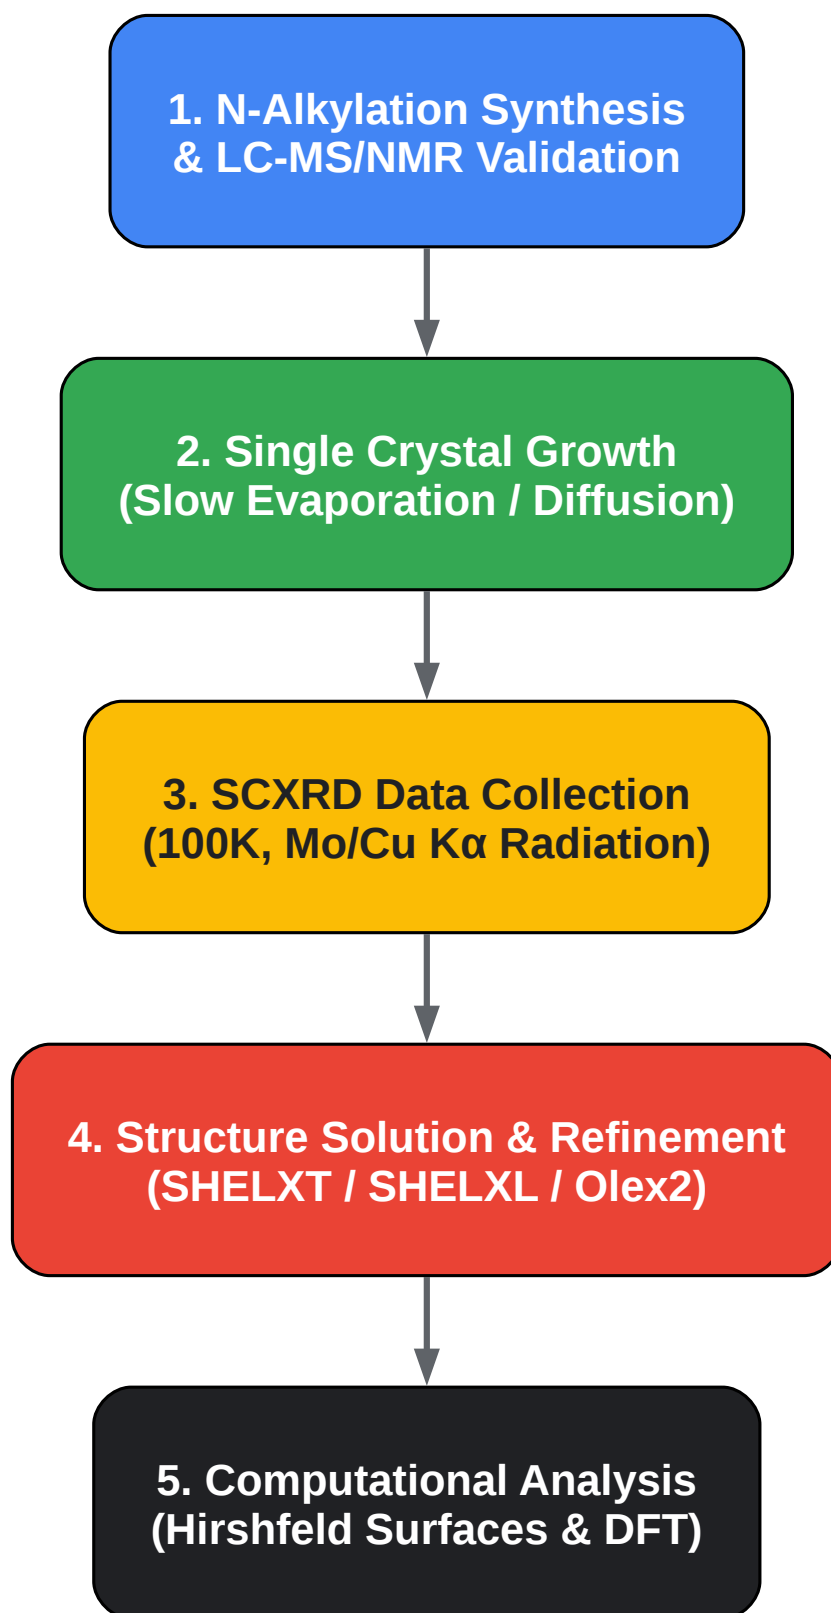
1. N-Alkylation Synthesis & LC-MS/NMR Validation

2. Single Crystal Growth (Slow Evaporation / Diffusion)

3. SCXRD Data Collection (100K, Mo/Cu Kα Radiation)

4. Structure Solution & Refinement (SHELXT / SHELXL / Olex2)

5. Computational Analysis (Hirshfeld Surfaces & DFT)